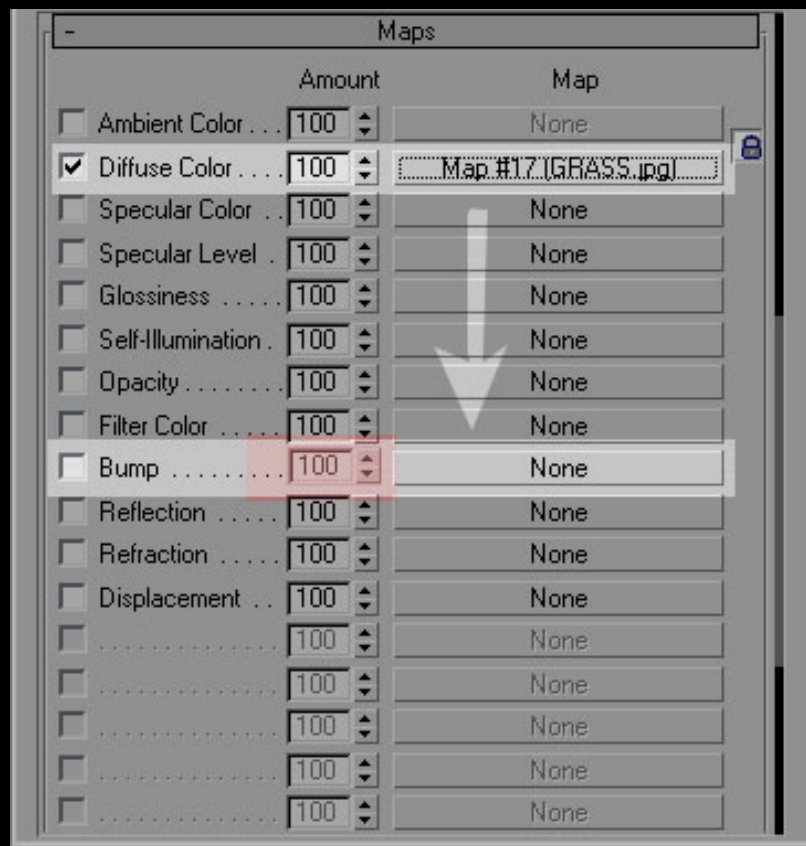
- Maps

| | Amount | Map |
|---|---|---|
| Ambient Color . . . | 100 | None |
| Diffuse Color . . . . | 100 | Map #17 (GRASS.jpg) |
| Specular Color . . | 100 | None |
| Specular Level . | 100 | None |
| Glossiness . . . . . | 100 | None |
| Self-Illumination . | 100 | None |
| Opacity . . . . . . . . | 100 | None |
| Filter Color . . . | 100 | None |
| Bump . . . . . . . . . | 100 | None |
| Reflection . . . . . | 100 | None |
| Refraction . . . . . | 100 | None |
| Displacement . . | 100 | None |
| . . . . . . . . . . . . . . | 100 | None |
| . . . . . . . . . . . . . . | 100 | None |
| . . . . . . . . . . . . . . | 100 | None |
| . . . . . . . . . . . . . . | 100 | None |
| . . . . . . . . . . . . . . | 100 | None |